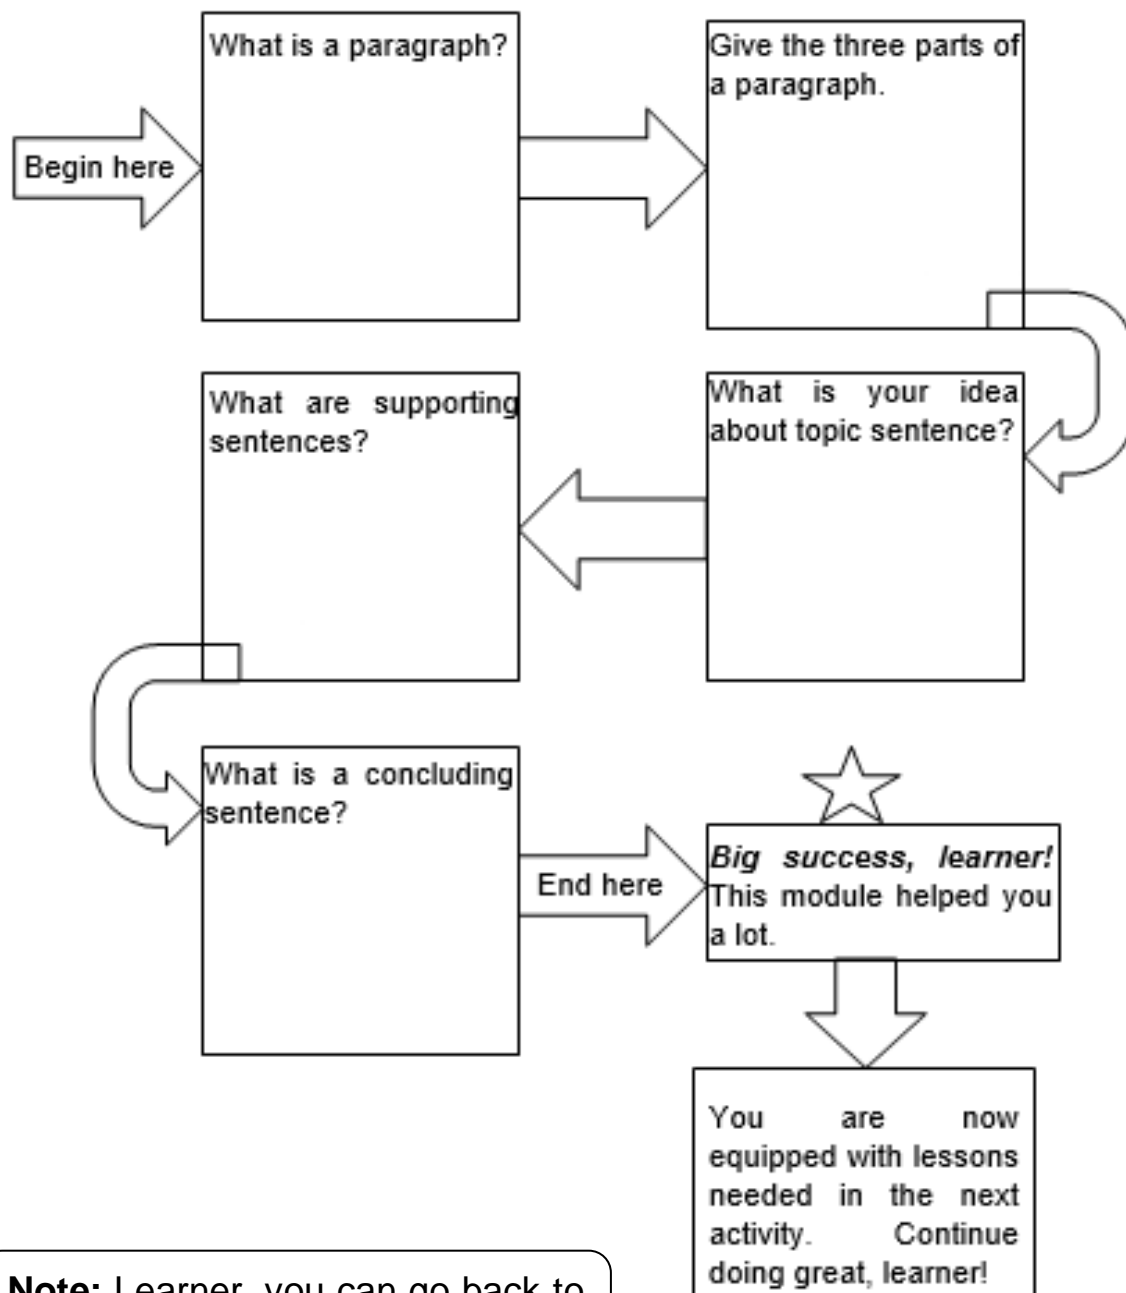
Begin here

What is a paragraph?

Give the three parts of a paragraph.

What is your idea about topic sentence?

What are supporting sentences?

What is a concluding sentence?

End here

*Big success, learner!* This module helped you a lot.

You are now equipped with lessons needed in the next activity. Continue doing great, learner!

**Note:** Learner, you can go back to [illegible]